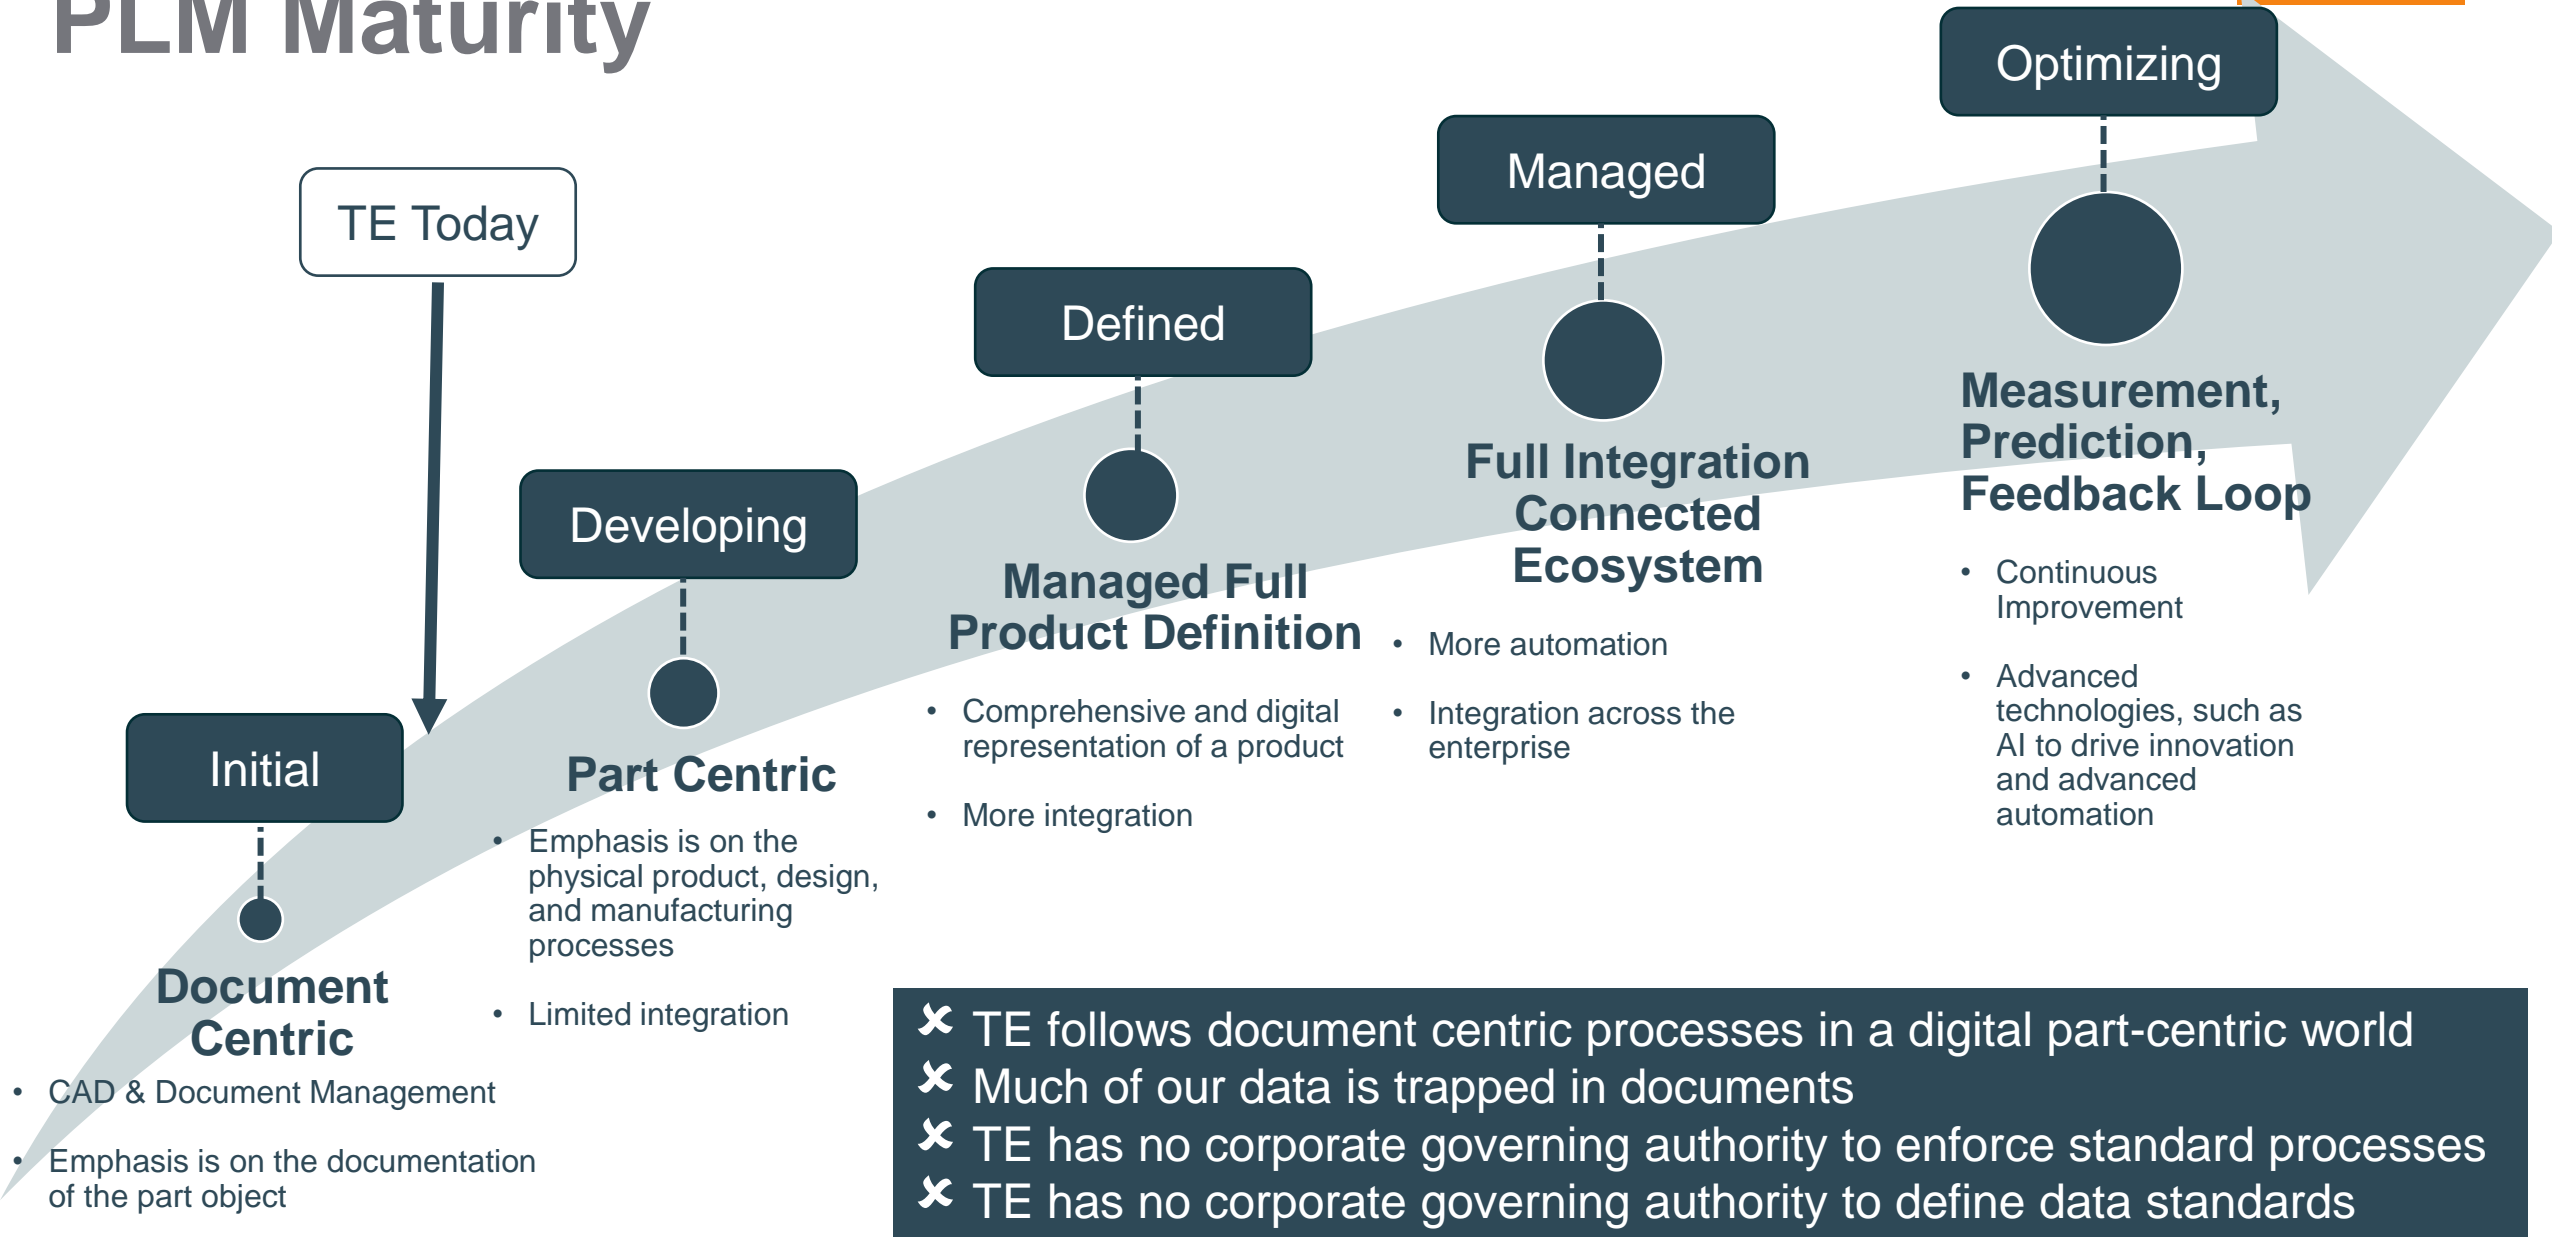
PLM Maturity

TE Today

Optimizing

Managed

Defined

Developing

Initial

Document Centric

• CAD & Document Management

• Emphasis is on the documentation of the part object

Part Centric

• Emphasis is on the physical product, design, and manufacturing processes

• Limited integration

Managed Full Product Definition

• Comprehensive and digital representation of a product

• More integration

Full Integration Connected Ecosystem

• More automation

• Integration across the enterprise

Measurement, Prediction, Feedback Loop

• Continuous Improvement

• Advanced technologies, such as AI to drive innovation and advanced automation

✘ TE follows document centric processes in a digital part-centric world
✘ Much of our data is trapped in documents
✘ TE has no corporate governing authority to enforce standard processes
✘ TE has no corporate governing authority to define data standards